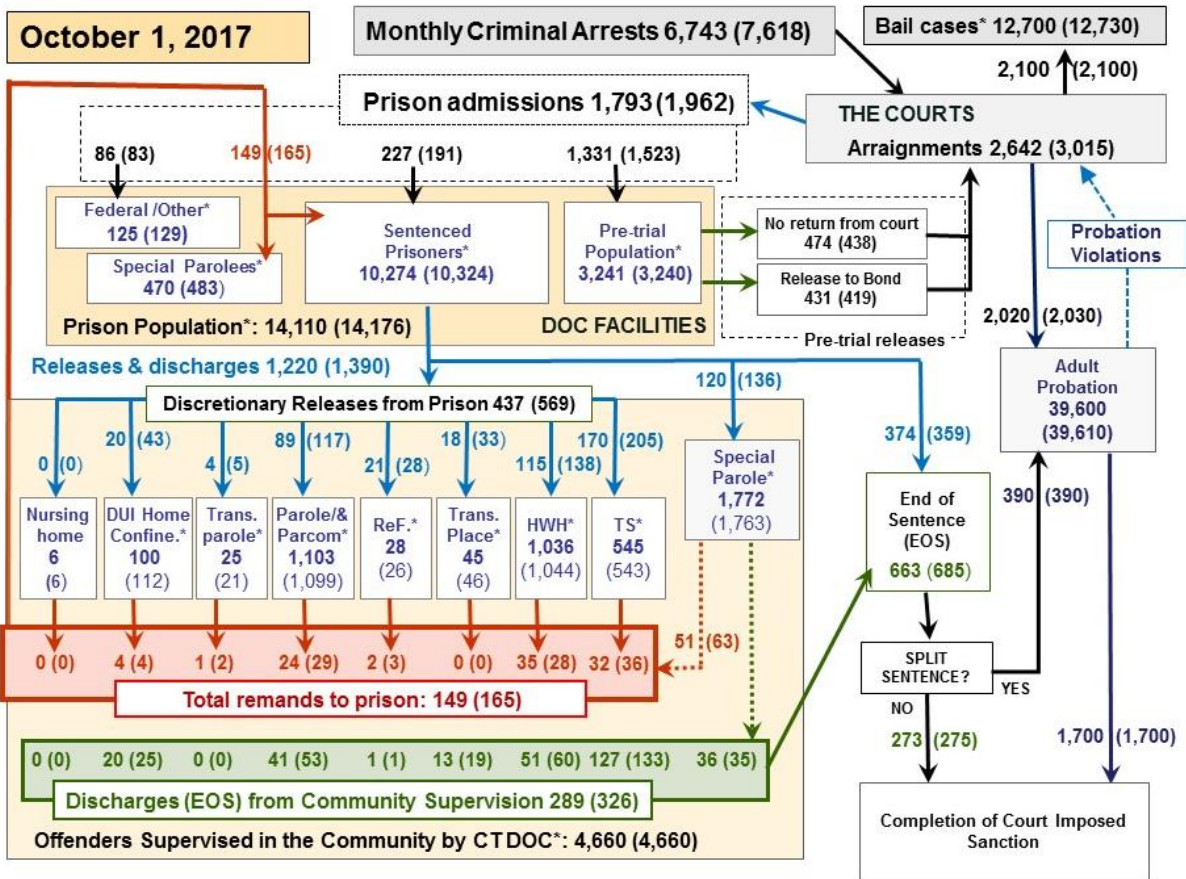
October 1, 2017

Monthly Criminal Arrests 6,743 (7,618)

Bail cases* 12,700 (12,730)

2,100 (2,100)

Prison admissions 1,793 (1,962)

THE COURTS
Arraignments 2,642 (3,015)

86 (83)
149 (165)
227 (191)
1,331 (1,523)

Federal /Other* 125 (129)

Special Parolees* 470 (483)

Sentenced Prisoners* 10,274 (10,324)

Pre-trial Population* 3,241 (3,240)

No return from court 474 (438)

Release to Bond 431 (419)

Pre-trial releases

Probation Violations

Prison Population*: 14,110 (14,176)

DOC FACILITIES

2,020 (2,030)

Releases & discharges 1,220 (1,390)

120 (136)

Discretionary Releases from Prison 437 (569)

374 (359)

Adult Probation 39,600 (39,610)

0 (0)
20 (43)
4 (5)
89 (117)
21 (28)
18 (33)
115 (138)
170 (205)

Special Parole* 1,772 (1,763)

End of Sentence (EOS) 663 (685)

390 (390)

Nursing home 6 (6)

DUI Home Confine.* 100 (112)

Trans. parole* 25 (21)

Parole/& Parcom* 1,103 (1,099)

ReF.* 28 (26)

Trans. Place* 45 (46)

HWH* 1,036 (1,044)

TS* 545 (543)

0 (0)
4 (4)
1 (2)
24 (29)
2 (3)
0 (0)
35 (28)
32 (36)
51 (63)

Total remands to prison: 149 (165)

SPLIT SENTENCE?

YES

NO

273 (275)

0 (0)
20 (25)
0 (0)
41 (53)
1 (1)
13 (19)
51 (60)
127 (133)
36 (35)

1,700 (1,700)

Discharges (EOS) from Community Supervision 289 (326)

Offenders Supervised in the Community by CT DOC*: 4,660 (4,660)

Completion of Court Imposed Sanction